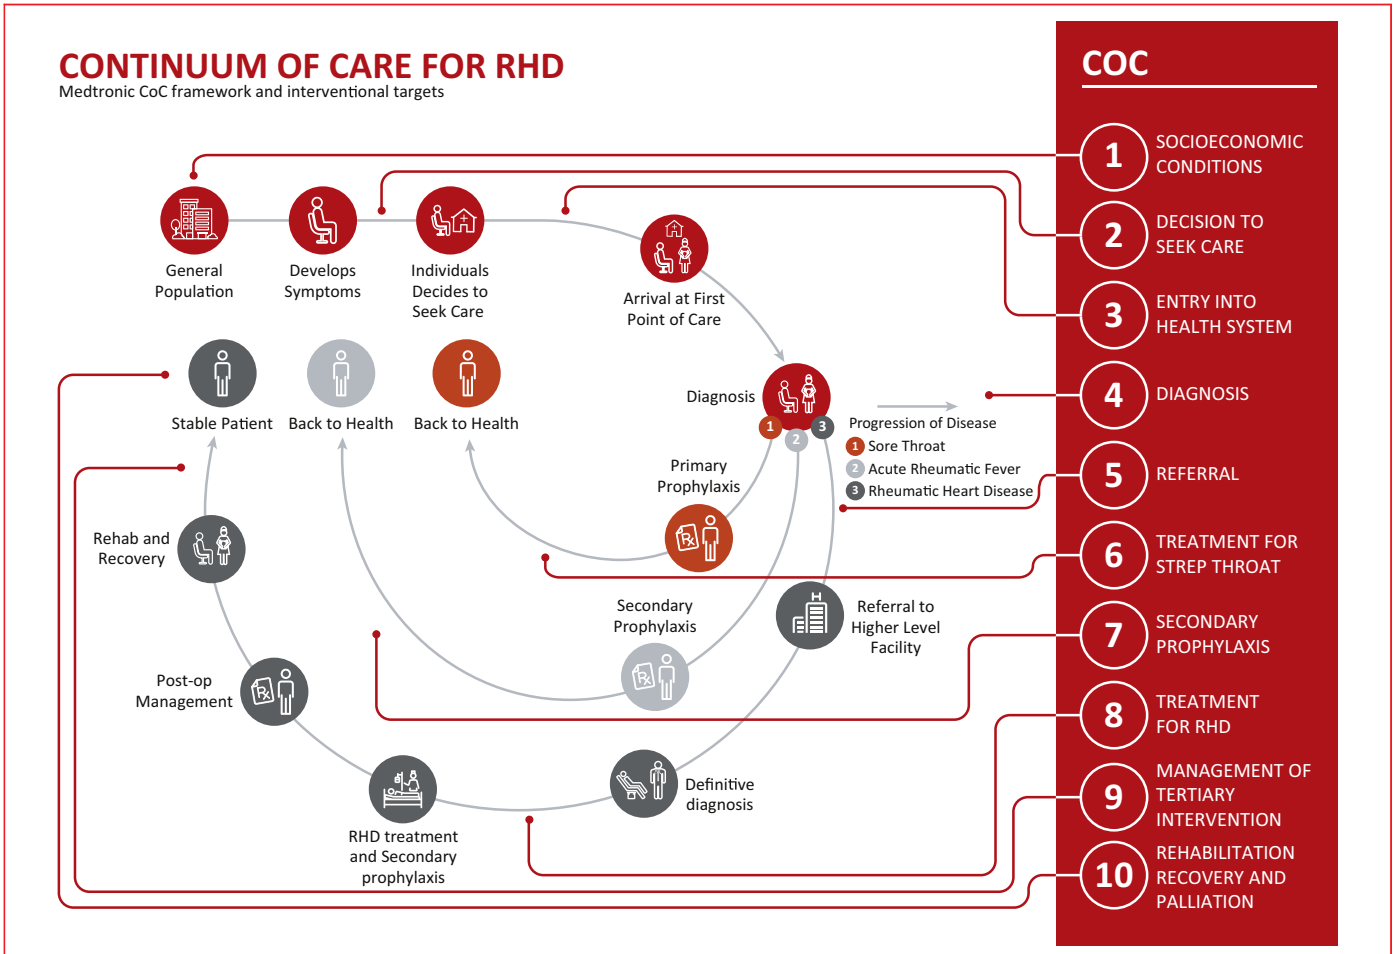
CONTINUUM OF CARE FOR RHD
Medtronic CoC framework and interventional targets

General Population
Develops Symptoms
Individuals Decides to Seek Care
Arrival at First Point of Care
Diagnosis
1 2 3
Progression of Disease
1 Sore Throat
2 Acute Rheumatic Fever
3 Rheumatic Heart Disease
Stable Patient
Back to Health
Back to Health
Primary Prophylaxis
Rehab and Recovery
Secondary Prophylaxis
Referral to Higher Level Facility
Post-op Management
RHD treatment and Secondary prophylaxis
Definitive diagnosis

COC
1 SOCIOECONOMIC CONDITIONS
2 DECISION TO SEEK CARE
3 ENTRY INTO HEALTH SYSTEM
4 DIAGNOSIS
5 REFERRAL
6 TREATMENT FOR STREP THROAT
7 SECONDARY PROPHYLAXIS
8 TREATMENT FOR RHD
9 MANAGEMENT OF TERTIARY INTERVENTION
10 REHABILITATION RECOVERY AND PALLIATION